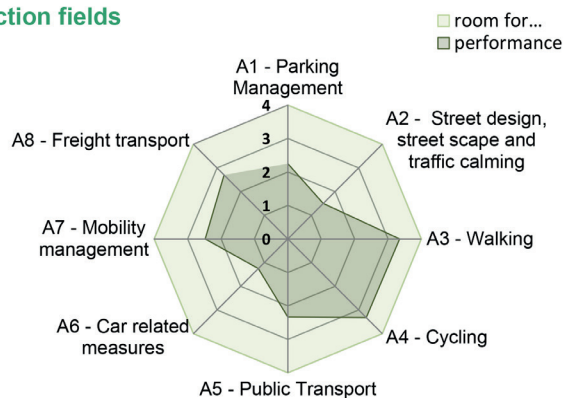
ction fields

room for...
performance

A1 - Parking Management

4
3
2
1
0

A2 - Street design, street scape and traffic calming

A3 - Walking

A4 - Cycling

A5 - Public Transport

A6 - Car related measures

A7 - Mobility management

A8 - Freight transport